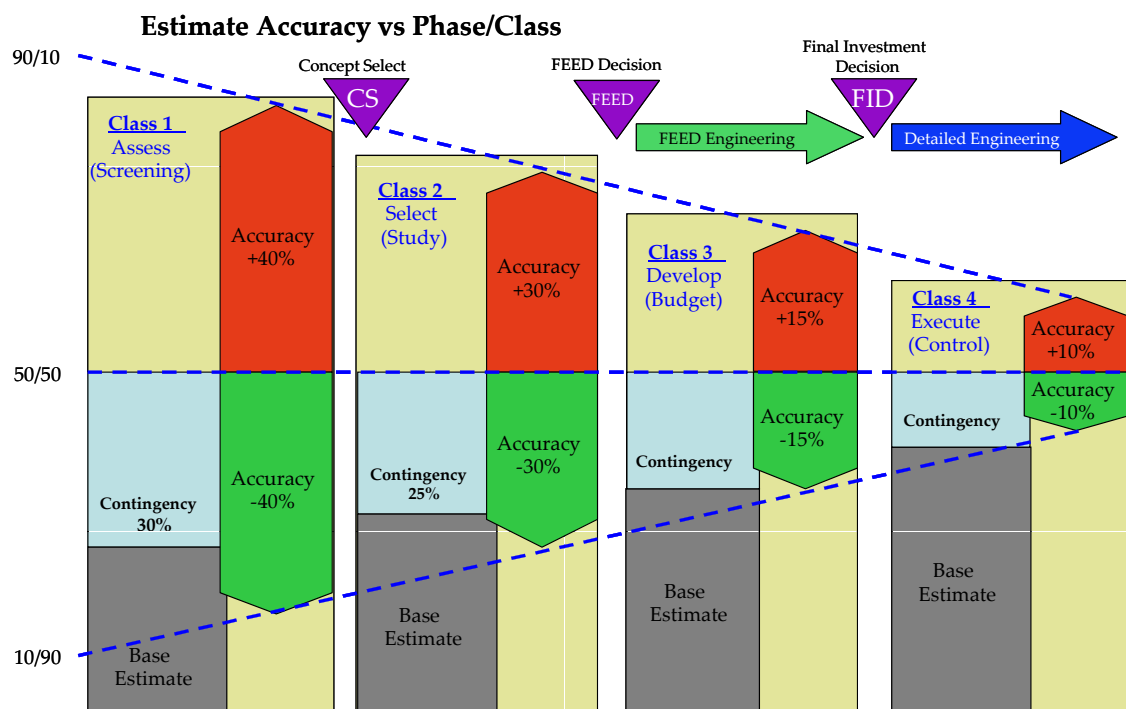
Estimate Accuracy vs Phase/Class

90/10

50/50

10/90

Concept Select

CS

FEED Decision

FEED

Final Investment Decision

FID

FEED Engineering

Detailed Engineering

Class 1
Assess
(Screening)

Accuracy
+40%

Accuracy
-40%

Contingency
30%

Base
Estimate

Class 2
Select
(Study)

Accuracy
+30%

Accuracy
-30%

Contingency
25%

Base
Estimate

Class 3
Develop
(Budget)

Accuracy
+15%

Accuracy
-15%

Contingency

Base
Estimate

Class 4
Execute
(Control)

Accuracy
+10%

Accuracy
-10%

Contingency

Base
Estimate